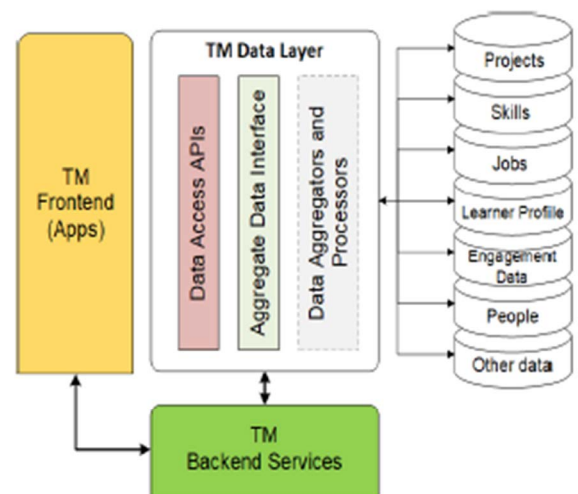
TM Frontend (Apps)

TM Data Layer

Data Access APIs

Aggregate Data Interface

Data Aggregators and Processors

Projects

Skills

Jobs

Learner Profile

Engagement Data

People

Other data

TM Backend Services